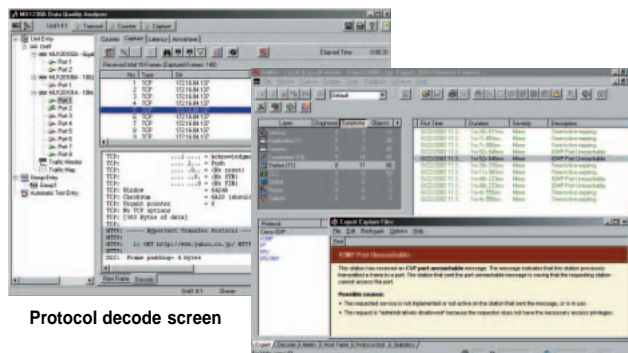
MU1200A Data Quality Analyzer

Unit Entry
Unit
MU120131A - Gigabit
Port 1
Port 2
MU120132A - 10M
Port 1
Port 2
MU120133A - 10M
Port 1
Port 2
Port 3
Port 4
Port 5
Port 6
Port 7
Port 8
Traffic Monitor
Traffic Map
Group Entry
Group1
Automatic Test Entry

Counter Capture Latency Advanced

Elapsed Time: 0:08:20

| No | Type | SA |
|---|---|---|
| 1 | TCP | 172.16.64.137 |
| 2 | TCP | 172.16.64.137 |
| 3 | TCP | 172.16.64.137 |
| 4 | TCP | 172.16.64.137 |
| 5 | TCP | 172.16.64.137 |
| 6 | TCP | 172.16.64.137 |
| 7 | TCP | 172.16.64.137 |
| 8 | TCP | 172.16.64.137 |
| 9 | TCP | 172.16.64.137 |

TCP: Acknowledgement
TCP: Push
TCP: (No reset)
TCP: (No SYN)
TCP: (No FIN)
TCP: Window = 64240
TCP: Checksum = 0A29 (should be)
TCP: Urgent pointer = 0
TCP: No TCP options
TCP: [383 Bytes of data]

HTTP: ----- Hypertext Transfer Protocol -----
HTTP:
HTTP: 1: GET http://www.yahoo.co.jp/ HTTP/1.1

DLC: Frame padding= 6 bytes

Raw Data Decode

Layer Diagnoses Symptoms Objects
First Time Duration Severity Description

ICMP Port Unreachable

Export Explain Files
File Edit Bookmark Options Help
Port

ICMP Port Unreachable

Possible causes:

Expert Decode Matrix Host Table Protocol Dist. Statistics

Protocol decode screen